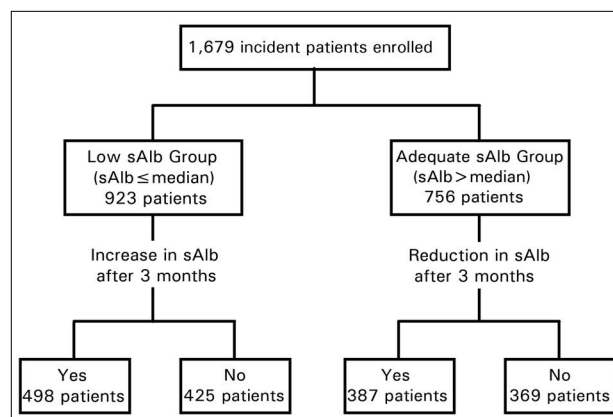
1,679 incident patients enrolled

Low sAlb Group (sAlb $\leq$ median) 923 patients

Adequate sAlb Group (sAlb > median) 756 patients

Increase in sAlb after 3 months

Reduction in sAlb after 3 months

Yes 498 patients

No 425 patients

Yes 387 patients

No 369 patients